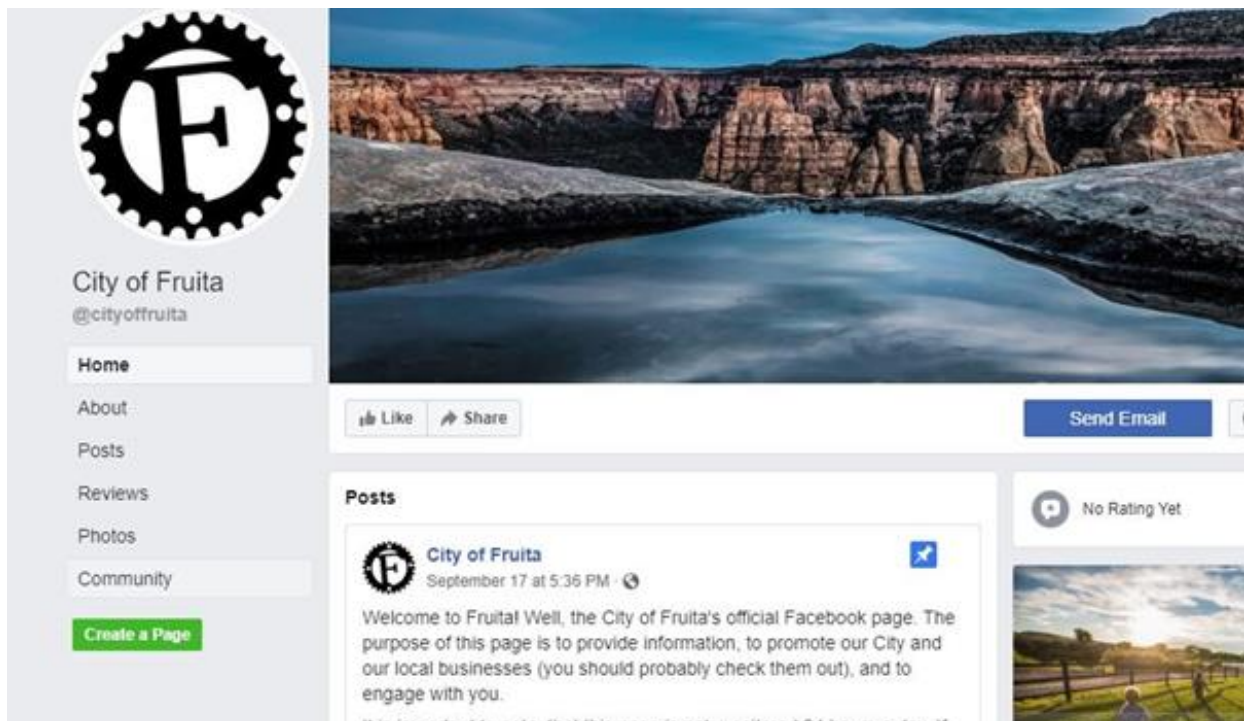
City of Fruita
@cityoffruita

Home
About
Posts
Reviews
Photos
Community

Create a Page

Like
Share

Send Email

Posts

City of Fruita
September 17 at 5:36 PM ·

Welcome to Fruita! Well, the City of Fruita's official Facebook page. The purpose of this page is to provide information, to promote our City and our local businesses (you should probably check them out), and to engage with you.

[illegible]

No Rating Yet